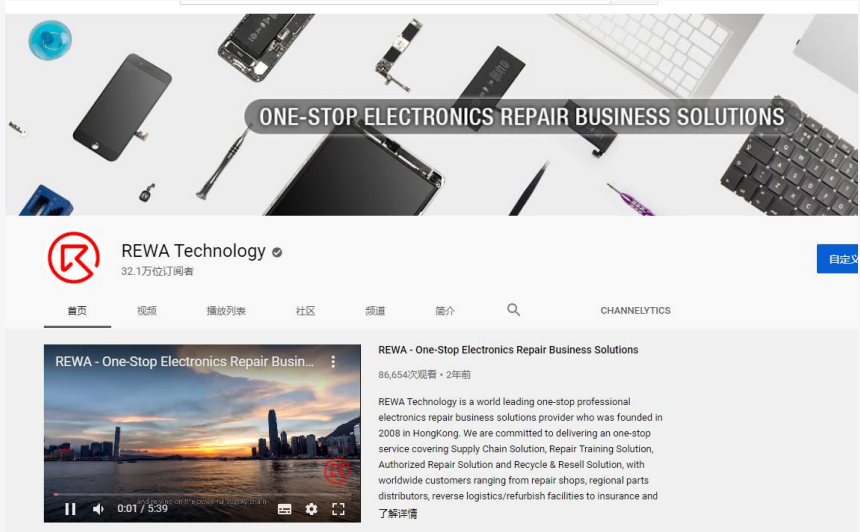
ONE-STOP ELECTRONICS REPAIR BUSINESS SOLUTIONS

REWA Technology
32.1万位订阅者

自定义

首页 视频 播放列表 社区 频道 简介 CHANNELYTICS

REWA - One-Stop Electronics Repair Busin...

0:01 / 5:39

REWA - One-Stop Electronics Repair Business Solutions

86,654次观看 • 2年前

REWA Technology is a world leading one-stop professional electronics repair business solutions provider who was founded in 2008 in HongKong. We are committed to delivering an one-stop service covering Supply Chain Solution, Repair Training Solution, Authorized Repair Solution and Recycle & Resell Solution, with worldwide customers ranging from repair shops, regional parts distributors, reverse logistics/refurbish facilities to insurance and

了解详情